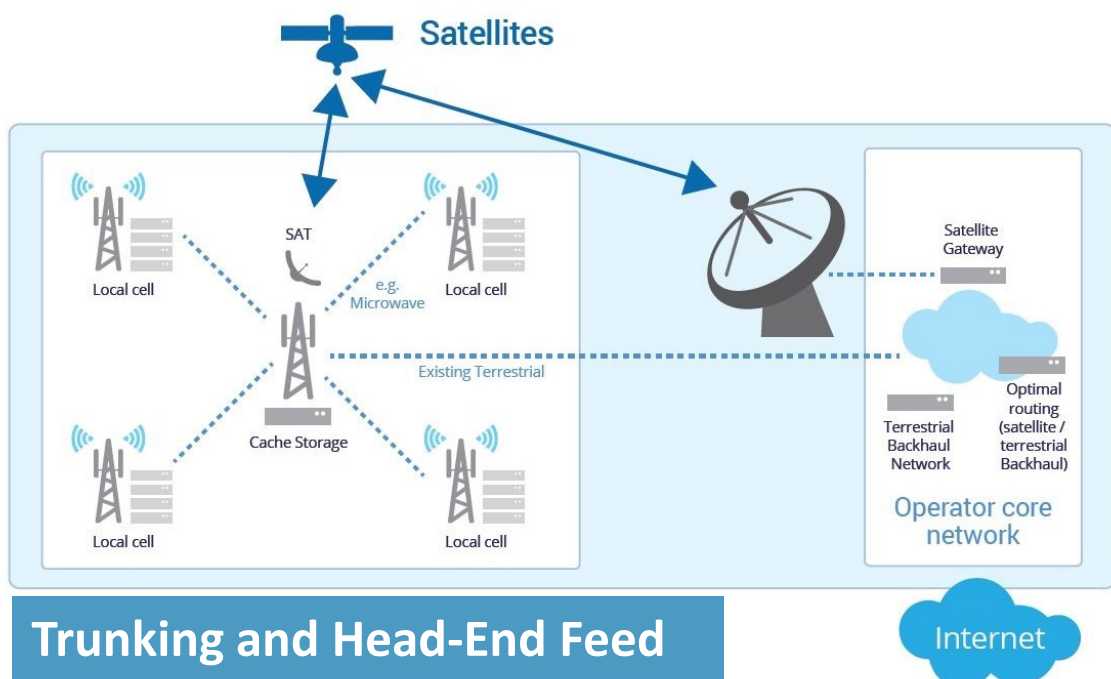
Satellites

Local cell

SAT

e.g. Microwave

Local cell

Satellite Gateway

Existing Terrestrial

Cache Storage

Terrestrial Backhaul Network

Optimal routing (satellite / terrestrial Backhaul)

Local cell

Local cell

Operator core network

Trunking and Head-End Feed

Internet